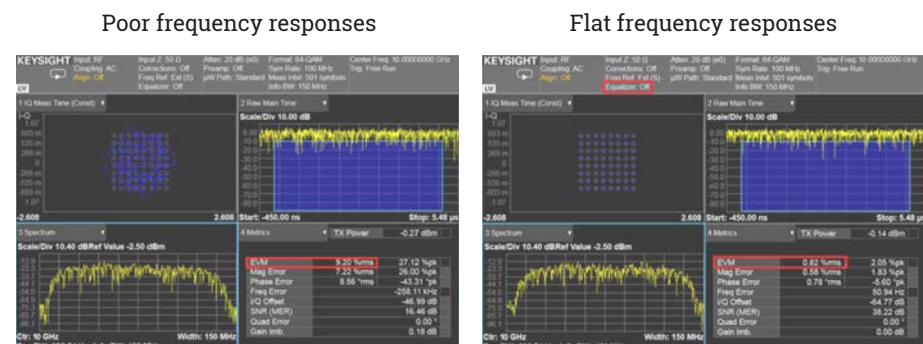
Poor frequency responses

KEYSIGHT Input: RF Coupling: AC Align: Off
Input Z: 50 Ω Corrections: Off Freq Ref: Ext (S) Equalizer: Off
Atten: 20 dB (e0) Preamp: Off µW Path: Standard
Format: 64-QAM Sym Rate: 100 MHz Meas Intvl: 501 symbols Info BW: 150 MHz
Center Freq: 10.000000000 GHz Trig: Free Run

1 IQ Meas Time (Const)
-2.608 2.608

2 Raw Main Time
Scale/Div 10.00 dB
Start: -450.00 ns Stop: 5.48 µs

3 Spectrum
Scale/Div 10.40 dBRef Value -2.50 dBm
Ctr: 10 GHz Width: 150 MHz

4 Metrics TX Power -0.27 dBm

| | | |
|---|---|---|
| EVM | 9.20 %rms | 27.12 %pk |
| Mag Error | 7.22 %rms | 26.00 %pk |
| Phase Error | 8.56 °rms | -43.31 °pk |
| Freq Error | | -258.11 kHz |
| I/Q Offset | | -46.99 dB |
| SNR (MER) | | 16.46 dB |
| Quad Error | | 0.00 ° |
| Gain Imb. | | 0.18 dB |

Flat frequency responses

KEYSIGHT Input: RF Coupling: AC
Input Z: 50 Ω Corrections: Off Freq Ref: Ext (S) Equalizer: Off
Atten: 20 dB (e0) Preamp: Off µW Path: Standard
Format: 64-QAM Sym Rate: 100 MHz Meas Intvl: 501 symbols Info BW: 150 MHz
Center Freq: 10.000000000 GHz Trig: Free Run

1 IQ Meas Time (Const)
-2.608 2.608

2 Raw Main Time
Scale/Div 10.00 dB
Start: -450.00 ns Stop: 5.48 µs

3 Spectrum
Scale/Div 10.40 dBRef Value -2.50 dBm

4 Metrics TX Power -0.14 dBm

| | | |
|---|---|---|
| EVM | 0.82 %rms | 2.05 %pk |
| Mag Error | 0.58 %rms | 1.83 %pk |
| Phase Error | 0.78 °rms | -5.60 °pk |
| Freq Error | | 50.94 Hz |
| I/Q Offset | | -64.77 dB |
| SNR (MER) | | 38.22 dB |
| Quad Error | | 0.00 ° |
| Gain Imb. | | 0.00 dB |